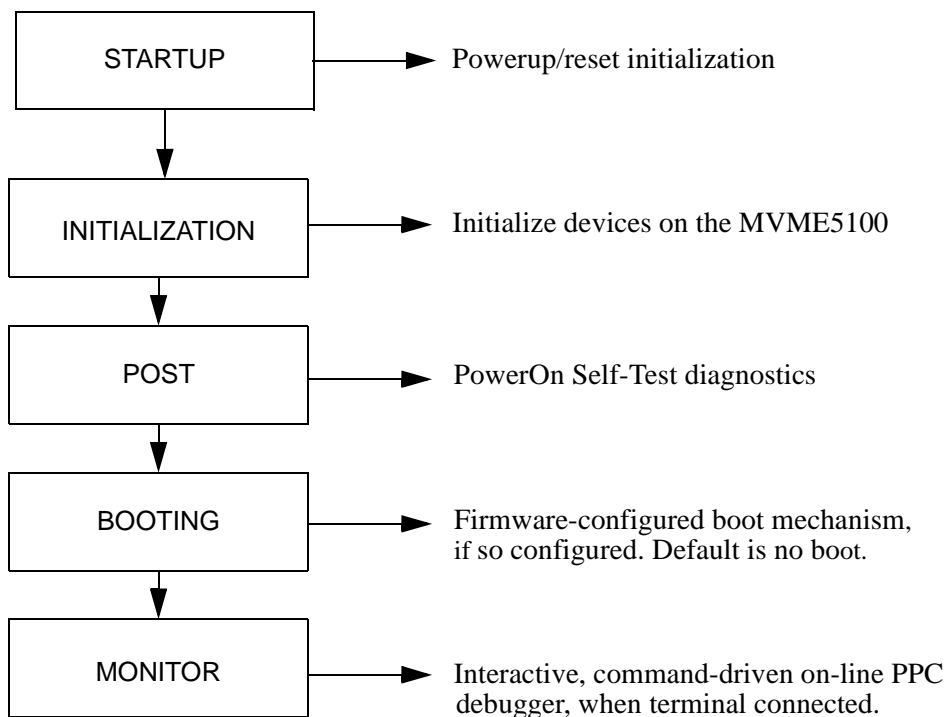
STARTUP

Powerup/reset initialization

INITIALIZATION

Initialize devices on the MVME5100

POST

PowerOn Self-Test diagnostics

BOOTING

Firmware-configured boot mechanism, if so configured. Default is no boot.

MONITOR

Interactive, command-driven on-line PPC debugger, when terminal connected.